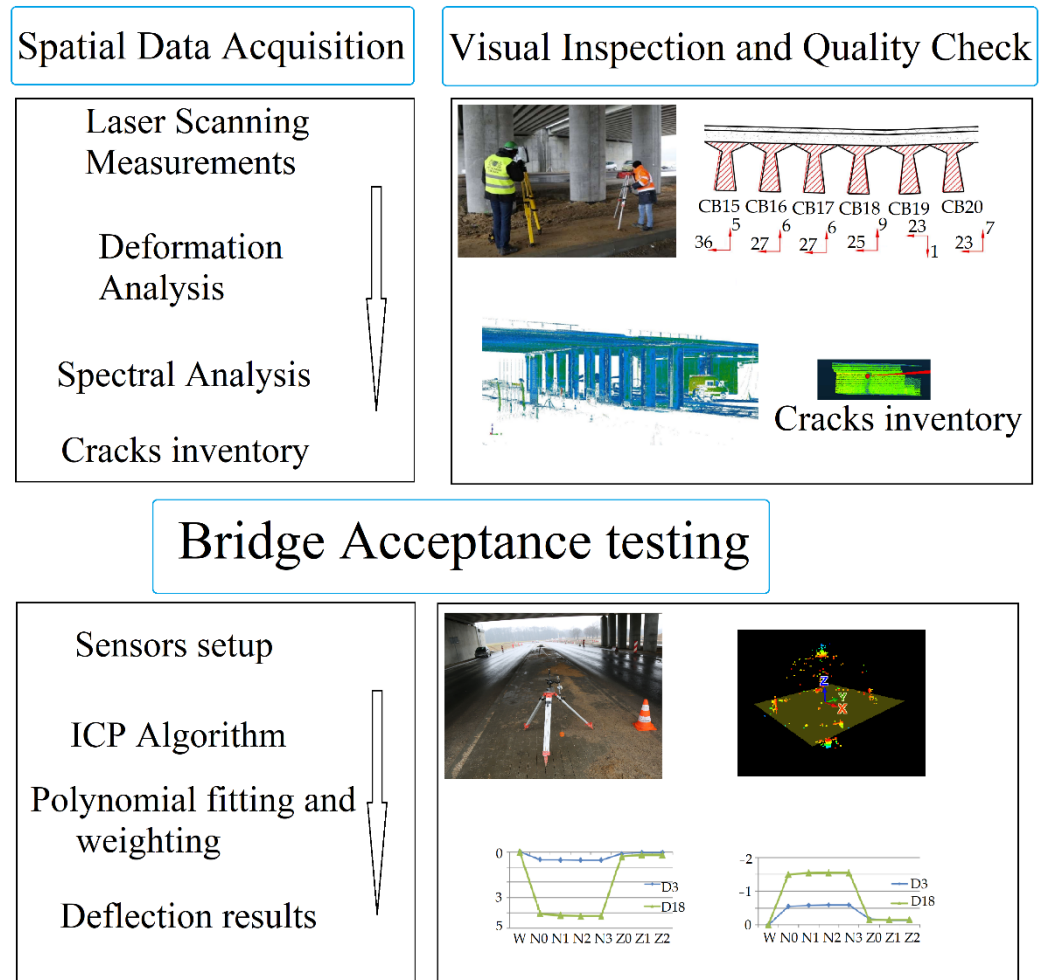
Spatial Data Acquisition

Visual Inspection and Quality Check

Laser Scanning Measurements

Deformation Analysis

Spectral Analysis

Cracks inventory

CB15 CB16 CB17 CB18 CB19 CB20
5 6 6 9 23 7
36 27 27 25 1 23

Cracks inventory

Bridge Acceptance testing

Sensors setup

ICP Algorithm

Polynomial fitting and weighting

Deflection results

Z
Y
X

0
3
5
W N0 N1 N2 N3 Z0 Z1 Z2
D3
D18

-2
-1
0
W N0 N1 N2 N3 Z0 Z1 Z2
D3
D18